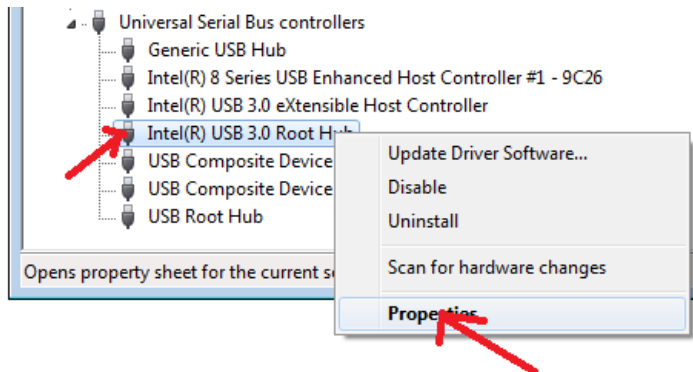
Universal Serial Bus controllers
Generic USB Hub
Intel(R) 8 Series USB Enhanced Host Controller #1 - 9C26
Intel(R) USB 3.0 eXtensible Host Controller
Intel(R) USB 3.0 Root Hub
USB Composite Device
USB Composite Device
USB Root Hub

Update Driver Software...
Disable
Uninstall
Scan for hardware changes
Properties

Opens property sheet for the current se